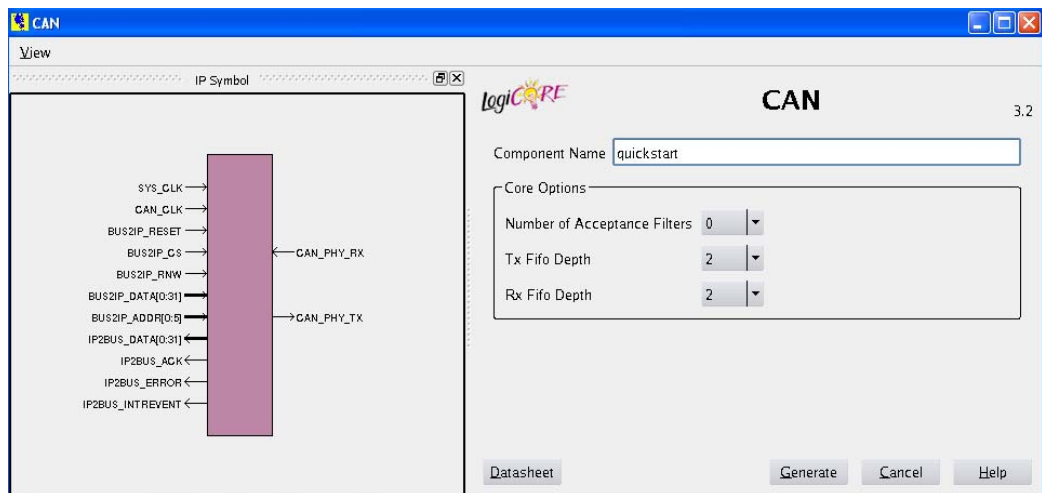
CAN

View

IP Symbol

SYS_CLK
CAN_CLK
BUS2IP_RESET
BUS2IP_CS
BUS2IP_RNW
BUS2IP_DATA[0:31]
BUS2IP_ADDR[0:5]
IP2BUS_DATA[0:31]
IP2BUS_ACK
IP2BUS_ERROR
IP2BUS_INTREVENT

CAN_PHY_RX
CAN_PHY_TX

logiCORE

CAN

3.2

Component Name quickstart

Core Options

Number of Acceptance Filters 0

Tx Fifo Depth 2

Rx Fifo Depth 2

Datasheet

Generate

Cancel

Help